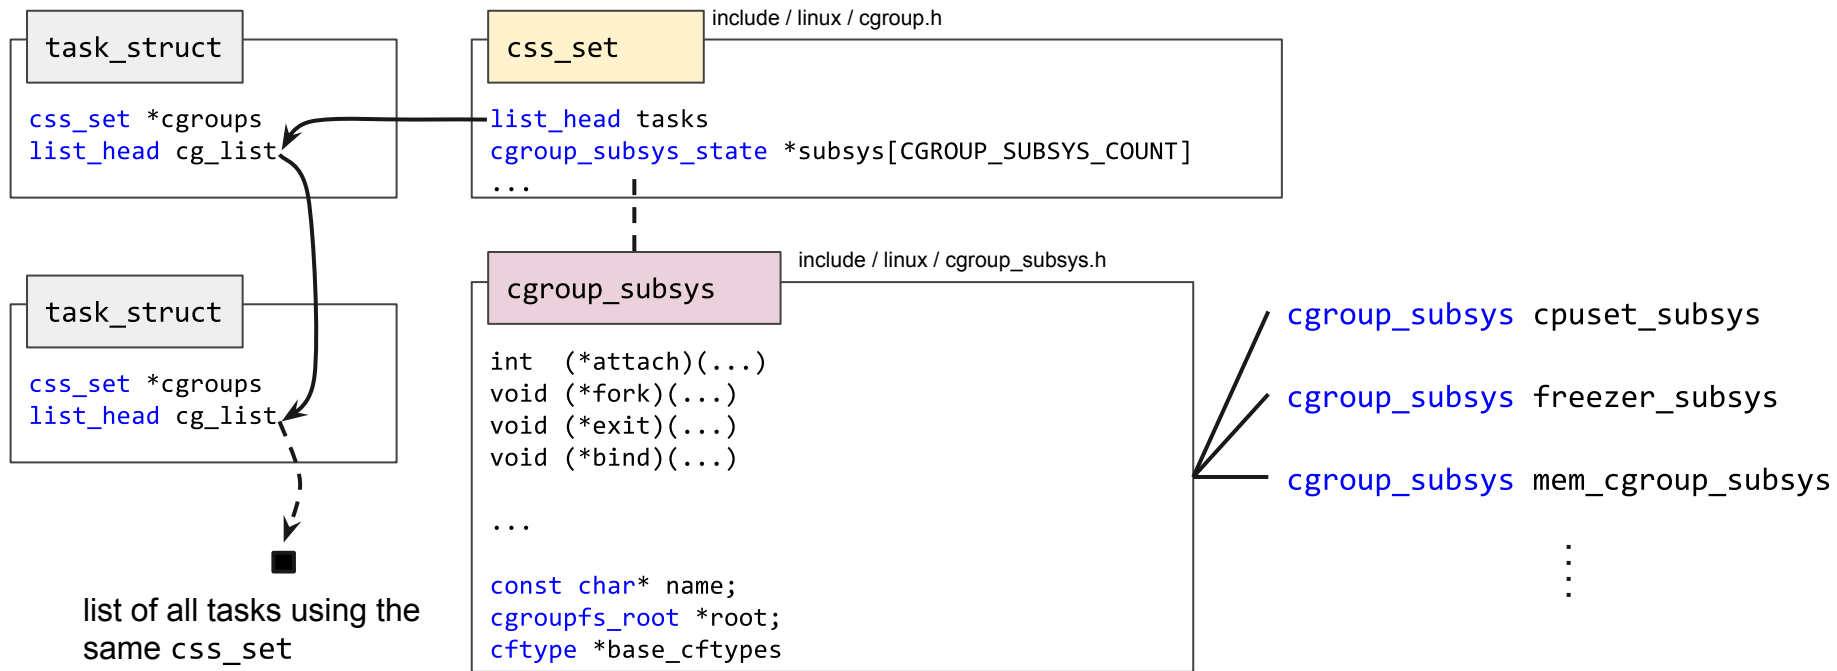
task_struct

css_set *cgroups
list_head cg_list

css_set

include / linux / cgroup.h

list_head tasks
cgroup_subsys_state *subsys[CGROUP_SUBSYS_COUNT]
...

task_struct

css_set *cgroups
list_head cg_list

cgroup_subsys

include / linux / cgroup_subsys.h

int (*attach)(...)
void (*fork)(...)
void (*exit)(...)
void (*bind)(...)

...

const char* name;
cgroupfs_root *root;
cftype *base_cftypes

cgroup_subsys cpuset_subsys

cgroup_subsys freezer_subsys

cgroup_subsys mem_cgroup_subsys

⋮

list of all tasks using the same css_set